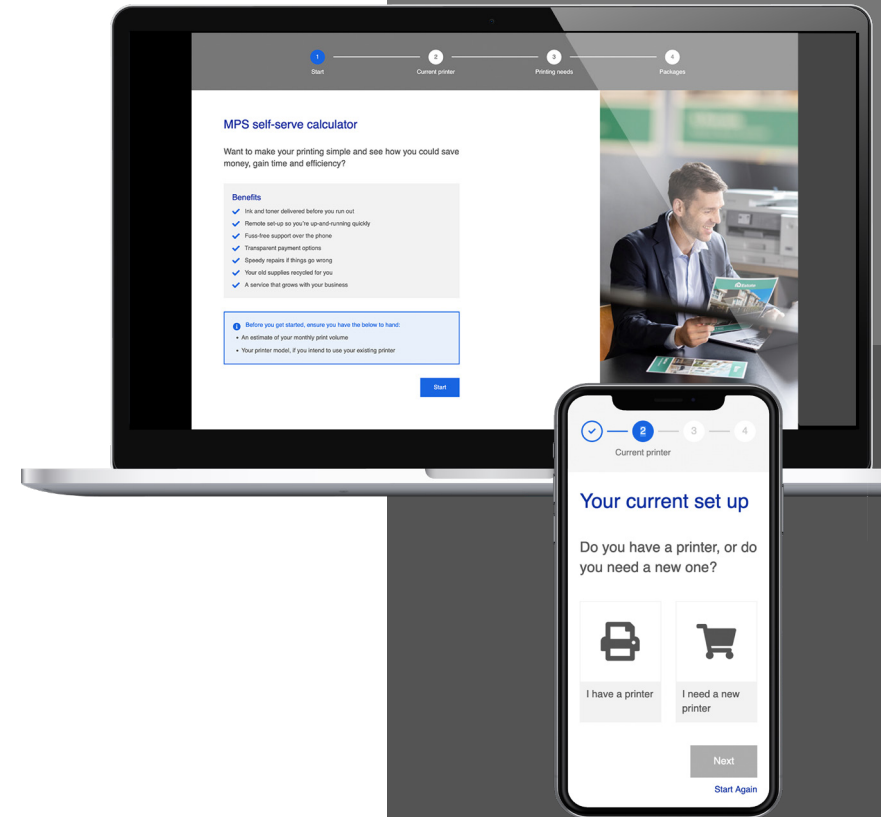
1
Start
2
Current printer
3
Printing needs
4
Packages

MPS self-serve calculator

Want to make your printing simple and see how you could save money, gain time and efficiency?

Benefits
Ink and toner delivered before you run out
Remote set-up so you're up-and-running quickly
Fuss-free support over the phone
Transparent payment options
Speedy repairs if things go wrong
Your old supplies recycled for you
A service that grows with your business

Before you get started, ensure you have the below to hand:
• An estimate of your monthly print volume
• Your printer model, if you intend to use your existing printer

Start

2
3
4
Current printer

Your current set up

Do you have a printer, or do you need a new one?

I have a printer

I need a new printer

Next

Start Again